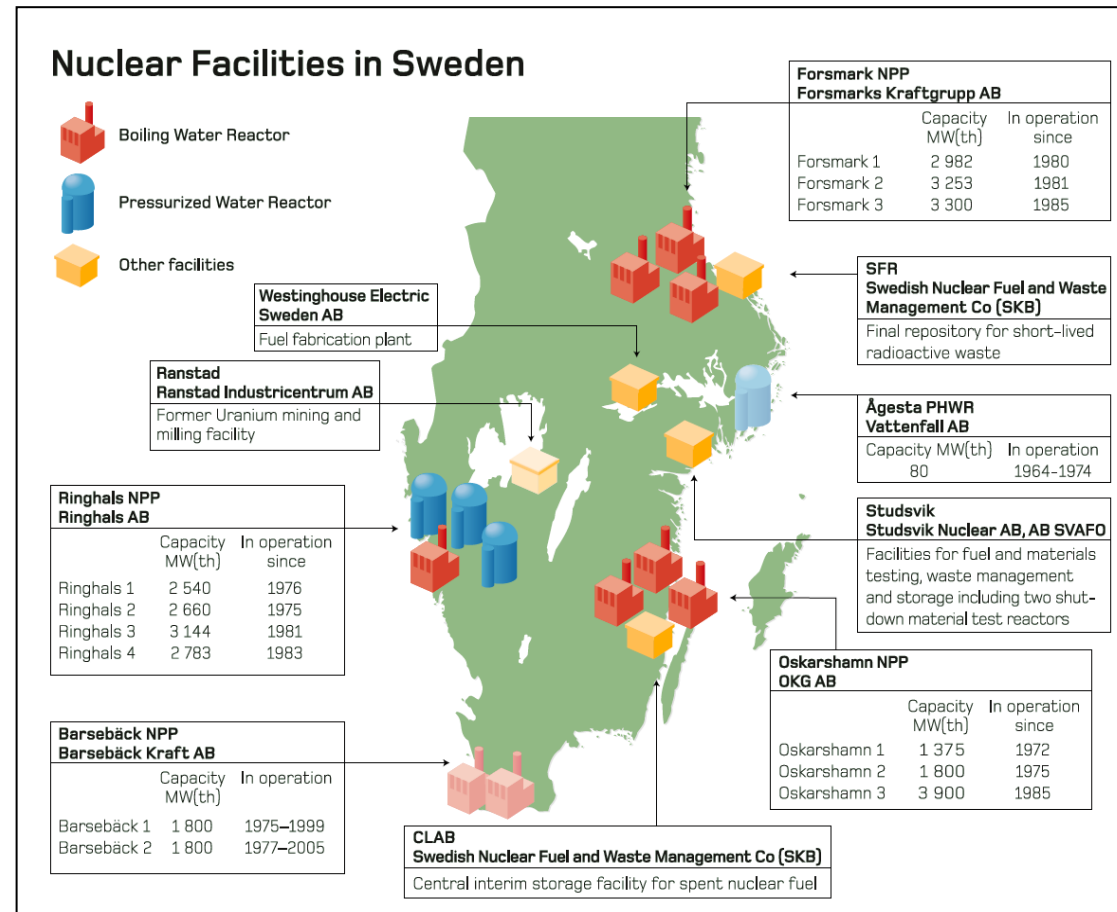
Nuclear Facilities in Sweden

Boiling Water Reactor

Pressurized Water Reactor

Other facilities

Forsmark NPP
Forsmarks Kraftgrupp AB

| | Capacity MW(th) | In operation since |
|---|---|---|
| Forsmark 1 | 2 982 | 1980 |
| Forsmark 2 | 3 253 | 1981 |
| Forsmark 3 | 3 300 | 1985 |

SFR
Swedish Nuclear Fuel and Waste Management Co (SKB)
Final repository for short-lived radioactive waste

Westinghouse Electric Sweden AB
Fuel fabrication plant

Ranstad
Ranstad Industricentrum AB
Former Uranium mining and milling facility

Ågesta PHWR
Vattenfall AB

| Capacity MW(th) | In operation |
|---|---|
| 80 | 1964–1974 |

Ringhals NPP
Ringhals AB

| | Capacity MW(th) | In operation since |
|---|---|---|
| Ringhals 1 | 2 540 | 1976 |
| Ringhals 2 | 2 660 | 1975 |
| Ringhals 3 | 3 144 | 1981 |
| Ringhals 4 | 2 783 | 1983 |

Studsvik
Studsvik Nuclear AB, AB SVAFO
Facilities for fuel and materials testing, waste management and storage including two shutdown material test reactors

Oskarshamn NPP
OKG AB

| | Capacity MW(th) | In operation since |
|---|---|---|
| Oskarshamn 1 | 1 375 | 1972 |
| Oskarshamn 2 | 1 800 | 1975 |
| Oskarshamn 3 | 3 900 | 1985 |

Barsebäck NPP
Barsebäck Kraft AB

| | Capacity MW(th) | In operation |
|---|---|---|
| Barsebäck 1 | 1 800 | 1975–1999 |
| Barsebäck 2 | 1 800 | 1977–2005 |

CLAB
Swedish Nuclear Fuel and Waste Management Co (SKB)
Central interim storage facility for spent nuclear fuel